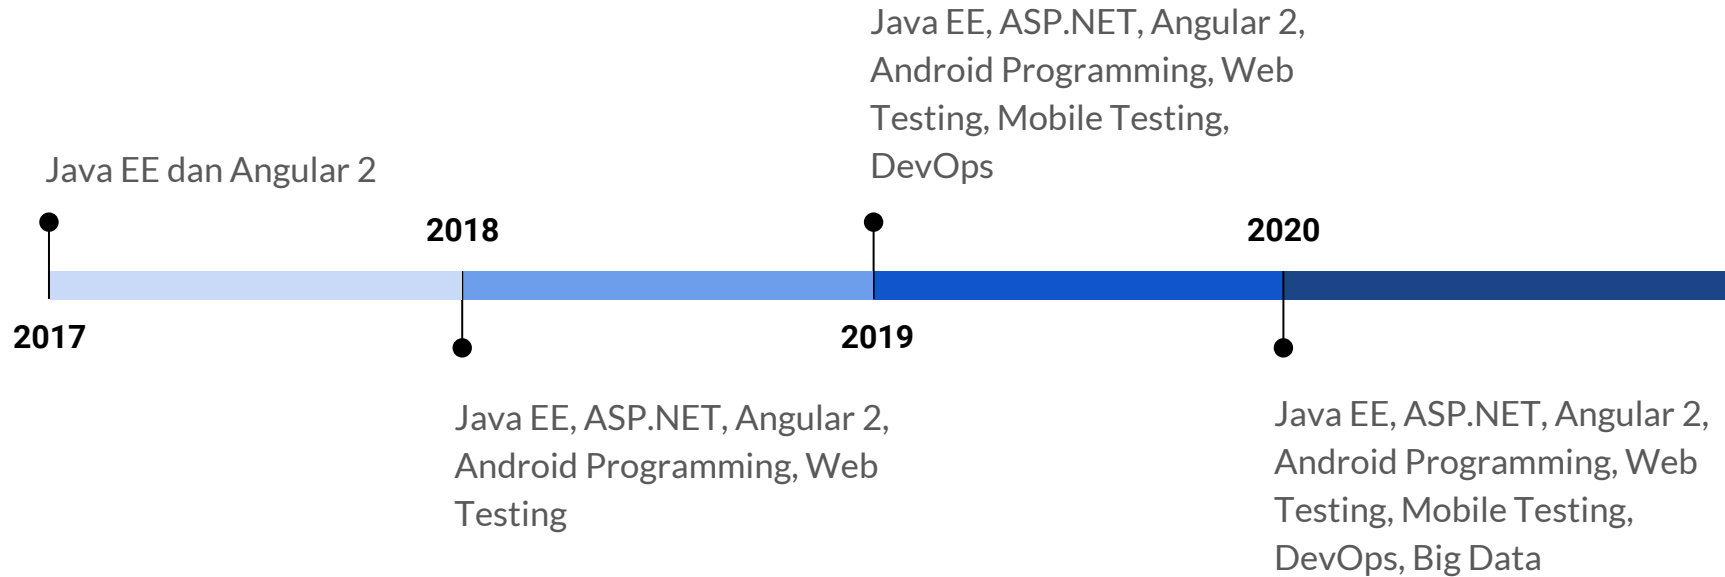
Java EE dan Angular 2

2017

2018

Java EE, ASP.NET, Angular 2, Android Programming, Web Testing

Java EE, ASP.NET, Angular 2, Android Programming, Web Testing, Mobile Testing, DevOps

2019

2020

Java EE, ASP.NET, Angular 2, Android Programming, Web Testing, Mobile Testing, DevOps, Big Data